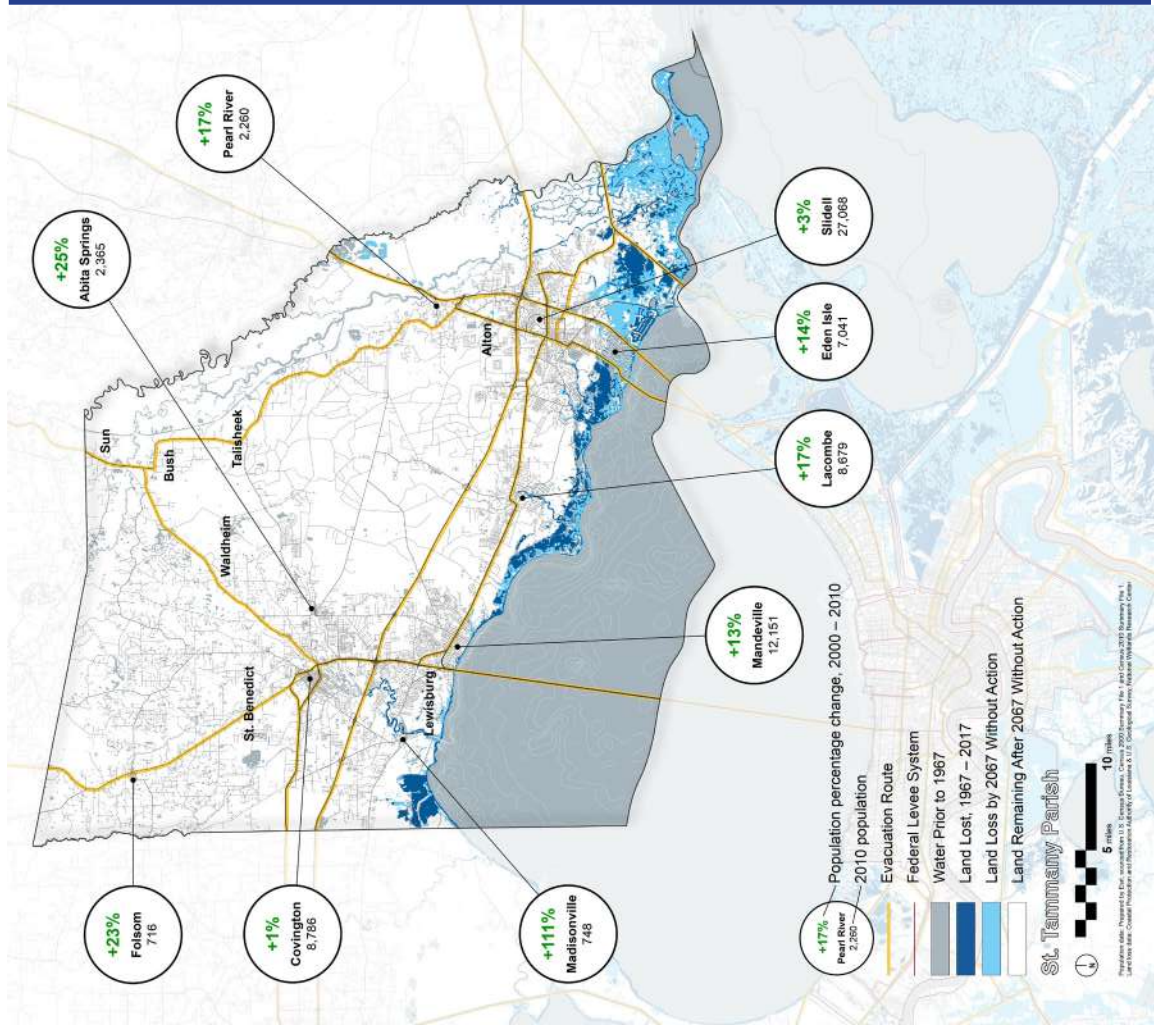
+17%
Pearl River
2,260

+25%
Abita Springs
2,365

+3%
Slidell
27,068

+14%
Eden Isle
7,041

+17%
Lacombe
8,679

+13%
Mandeville
12,151

+23%
Folsom
716

+1%
Covington
8,786

+111%
Madisonville
748

Alton
Sun
Bush
Talisheek
Waldheim
St. Benedict
Lewisburg

+17% Pearl River 2,260
Population percentage change, 2000 – 2010
2010 population
Evacuation Route
Federal Levee System
Water Prior to 1967
Land Lost, 1967 – 2017
Land Loss by 2067 Without Action
Land Remaining After 2067 Without Action

St. Tammany Parish

0 5 miles 10 miles

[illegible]